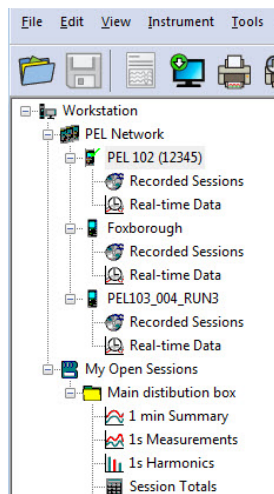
File Edit View Instrument Tools

Workstation
PEL Network
PEL 102 (12345)
Recorded Sessions
Real-time Data
Foxborough
Recorded Sessions
Real-time Data
PEL103_004_RUN3
Recorded Sessions
Real-time Data
My Open Sessions
Main distibution box
1 min Summary
1s Measurements
1s Harmonics
Session Totals